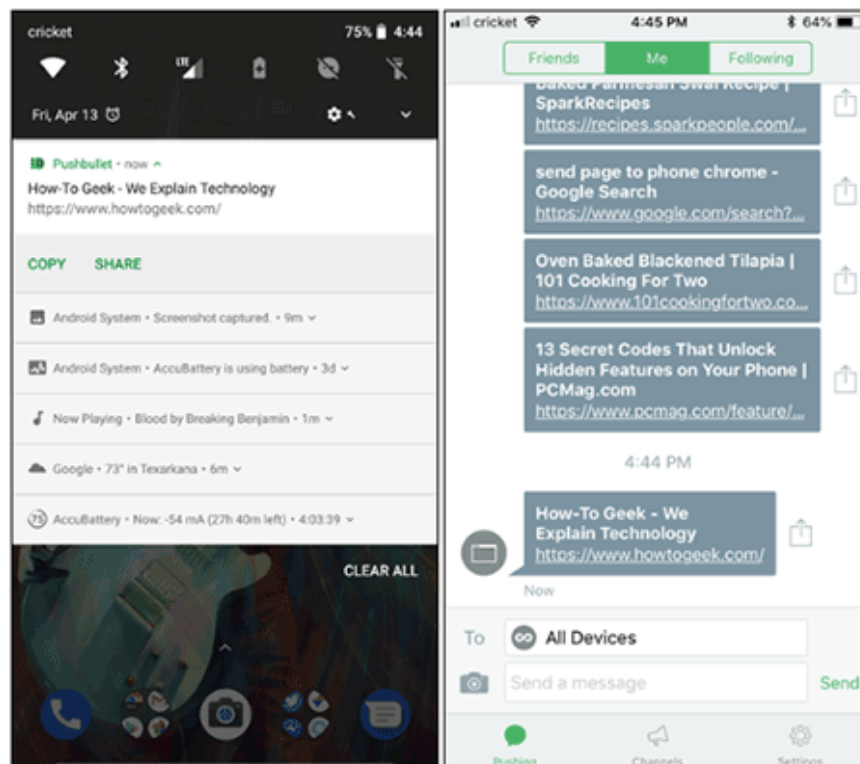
cricket 75% 4:44

Fri, Apr 13

Pushbullet • now

How-To Geek - We Explain Technology
https://www.howtogeek.com/

COPY SHARE

Android System • Screenshot captured. • 9m

Android System • AccuBattery is using battery • 3d

Now Playing • Blood by Breaking Benjamin • 1m

Google • 73° in Texarkana • 6m

AccuBattery • Now: -54 mA (27h 40m left) • 4:03:39

CLEAR ALL

cricket 4:45 PM 64%

Friends Me Following

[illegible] Parmesan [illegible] Recipe | SparkRecipes
https://recipes.sparkpeople.com/...

send page to phone chrome - Google Search
https://www.google.com/search?...

Oven Baked Blackened Tilapia | 101 Cooking For Two
https://www.101cookingfortwo.co...

13 Secret Codes That Unlock Hidden Features on Your Phone | PCMag.com
https://www.pcmag.com/feature/...

4:44 PM

How-To Geek - We Explain Technology
https://www.howtogeek.com/

Now

To All Devices

Send a message Send

Pushing Channels Settings